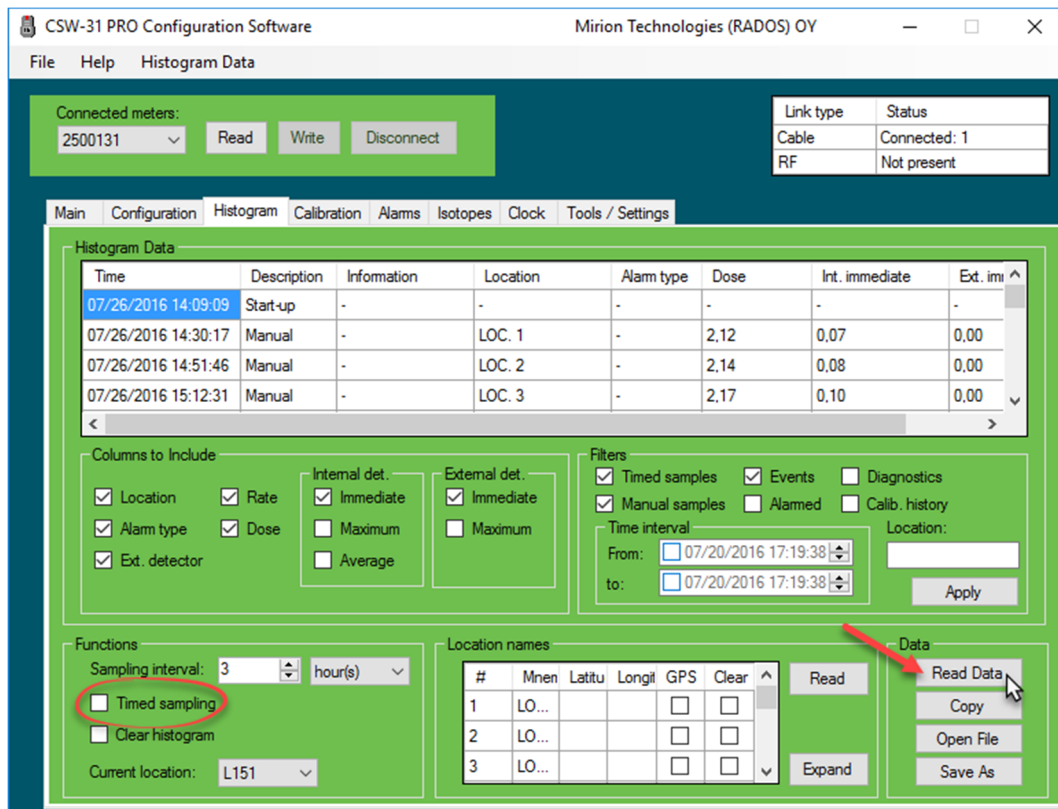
CSW-31 PRO Configuration Software
Mirion Technologies (RADOS) OY

File Help Histogram Data

Connected meters:
2500131
Read Write Disconnect

| Link type | Status |
|---|---|
| Cable | Connected: 1 |
| RF | Not present |

Main Configuration Histogram Calibration Alarms Isotopes Clock Tools / Settings

Histogram Data

| Time | Description | Information | Location | Alarm type | Dose | Int. immediate | Ext. im |
|---|---|---|---|---|---|---|---|
| 07/26/2016 14:09:09 | Start-up | - | - | - | - | - | - |
| 07/26/2016 14:30:17 | Manual | - | LOC. 1 | - | 2,12 | 0,07 | 0,00 |
| 07/26/2016 14:51:46 | Manual | - | LOC. 2 | - | 2,14 | 0,08 | 0,00 |
| 07/26/2016 15:12:31 | Manual | - | LOC. 3 | - | 2,17 | 0,10 | 0,00 |

Columns to Include
Location Rate
Alarm type Dose
Ext. detector
Internal det.
Immediate
Maximum
Average
External det.
Immediate
Maximum

Filters
Timed samples Events Diagnostics
Manual samples Alarmed Calib. history
Time interval
From: 07/20/2016 17:19:38
to: 07/20/2016 17:19:38
Location:
Apply

Functions
Sampling interval: 3 hour(s)
Timed sampling
Clear histogram
Current location: L151

Location names

| # | Mnen | Latitu | Longit | GPS | Clear |
|---|---|---|---|---|---|
| 1 | LO... | | | | |
| 2 | LO... | | | | |
| 3 | LO... | | | | |

Read
Expand

Data
Read Data
Copy
Open File
Save As